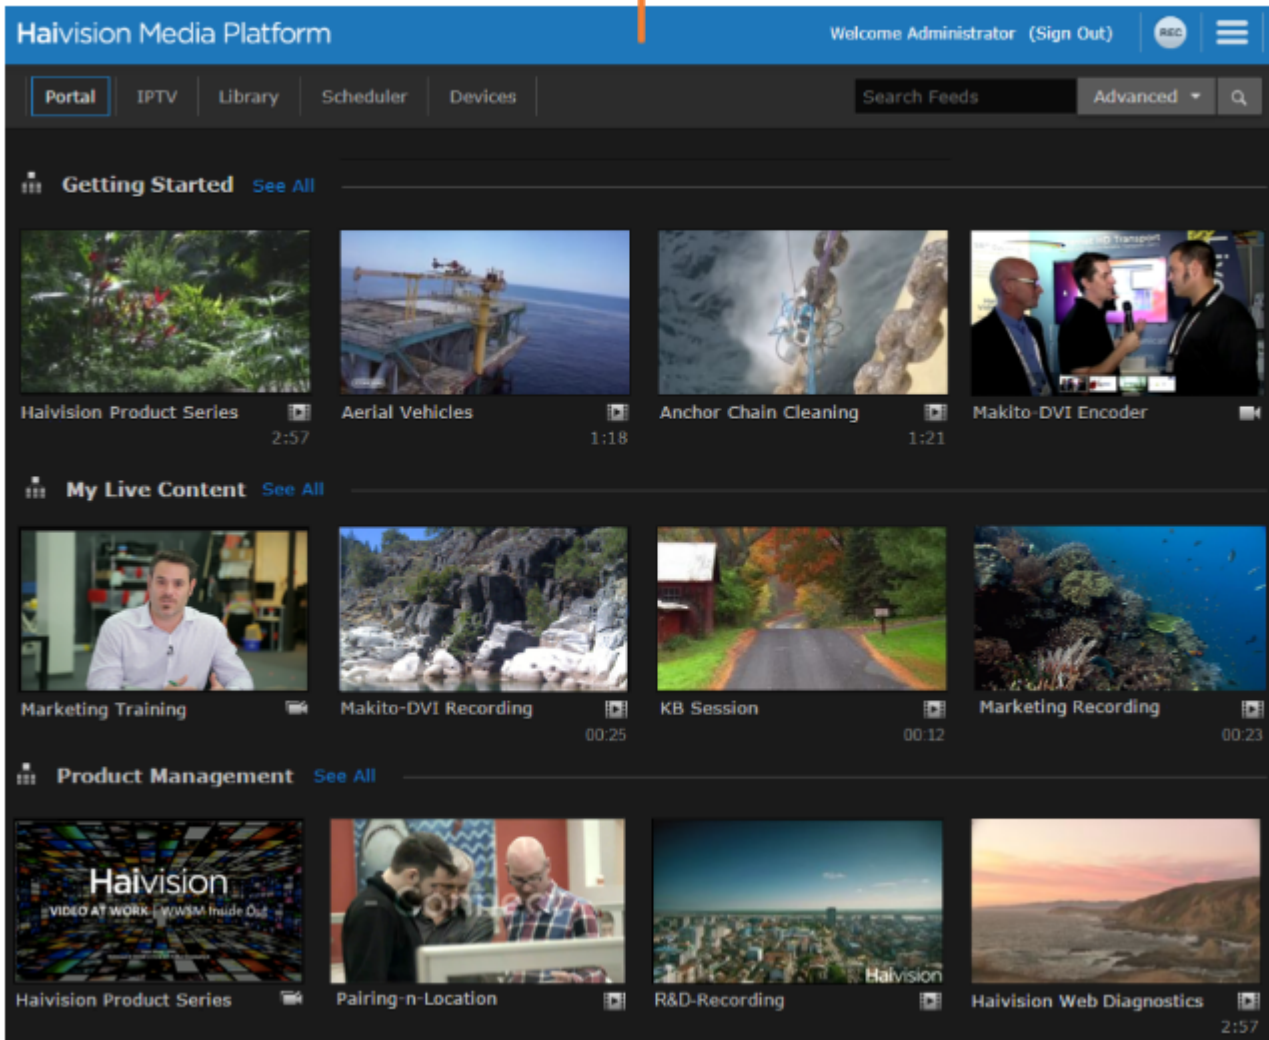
Haivision Media Platform

Welcome Administrator (Sign Out) REC

Portal IPTV Library Scheduler Devices

Search Feeds Advanced

Getting Started See All

Haivision Product Series 2:57

Aerial Vehicles 1:18

Anchor Chain Cleaning 1:21

Makito-DVI Encoder

My Live Content See All

Marketing Training

Makito-DVI Recording 00:25

KB Session 00:12

Marketing Recording 00:23

Product Management See All

Haivision VIDEO AT WORK | WWSM Inside Out

Haivision Product Series

Pairing-n-Location

Haivision

R&D-Recording

Haivision Web Diagnostics 2:57